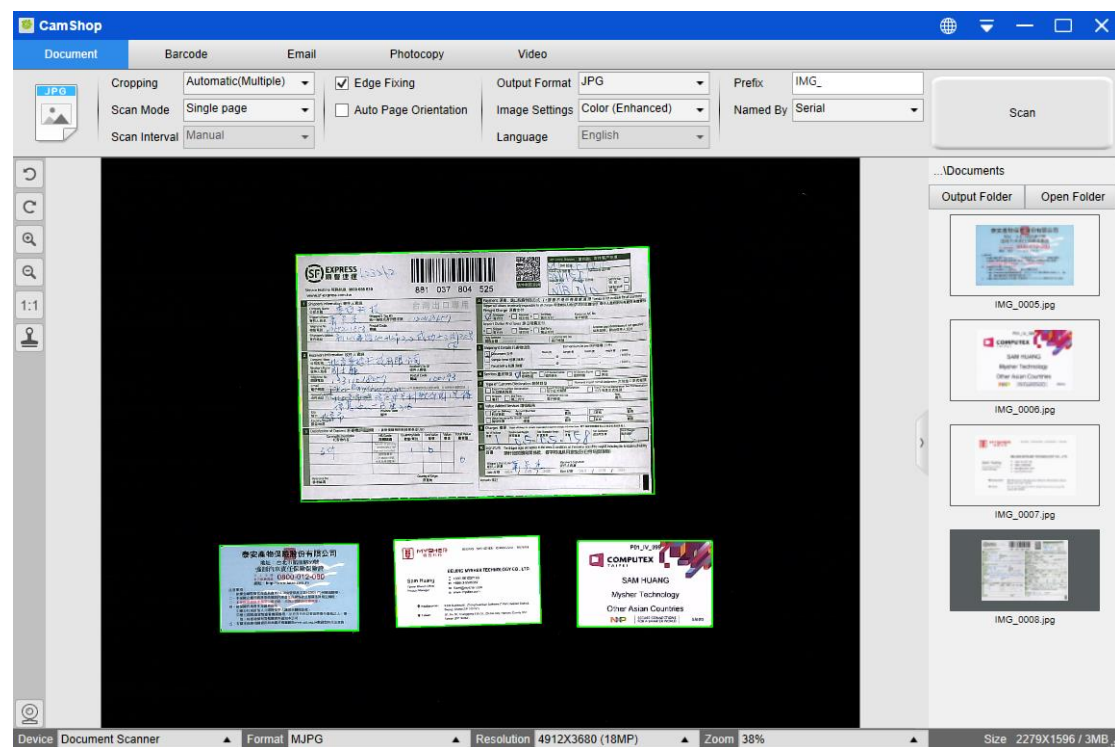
CamShop

Document Barcode Email Photocopy Video

JPG

Cropping Automatic(Multiple)
Scan Mode Single page
Scan Interval Manual

Edge Fixing
Auto Page Orientation

Output Format JPG
Image Settings Color (Enhanced)
Language English

Prefix IMG_
Named By Serial

Scan

1:1

EXPRESS
881 037 804 525

COMPUTEX
SAM HUANG
Mysher Technology
Other Asian Countries

...\Documents
Output Folder Open Folder

IMG_0005.jpg
COMPUTEX
SAM HUANG
Mysher Technology
Other Asian Countries
IMG_0006.jpg
IMG_0007.jpg
IMG_0008.jpg

Device Document Scanner Format MJPG Resolution 4912X3680 (18MP) Zoom 38% Size 2279X1596 / 3MB